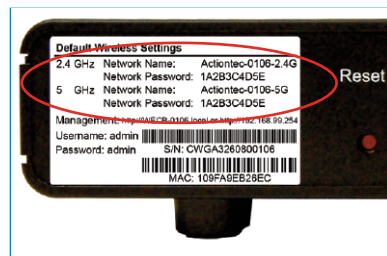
Default Wireless Settings

2.4 GHz Network Name: Actiontec-0106-2.4G
Network Password: 1A2B3C4D5E

5 GHz Network Name: Actiontec-0106-5G
Network Password: 1A2B3C4D5E

Management: http://WECB-0106.local or http://192.168.99.254

Username: admin
Password: admin S/N: CWGA3260800106

MAC: 109FA9EB26EC

Reset